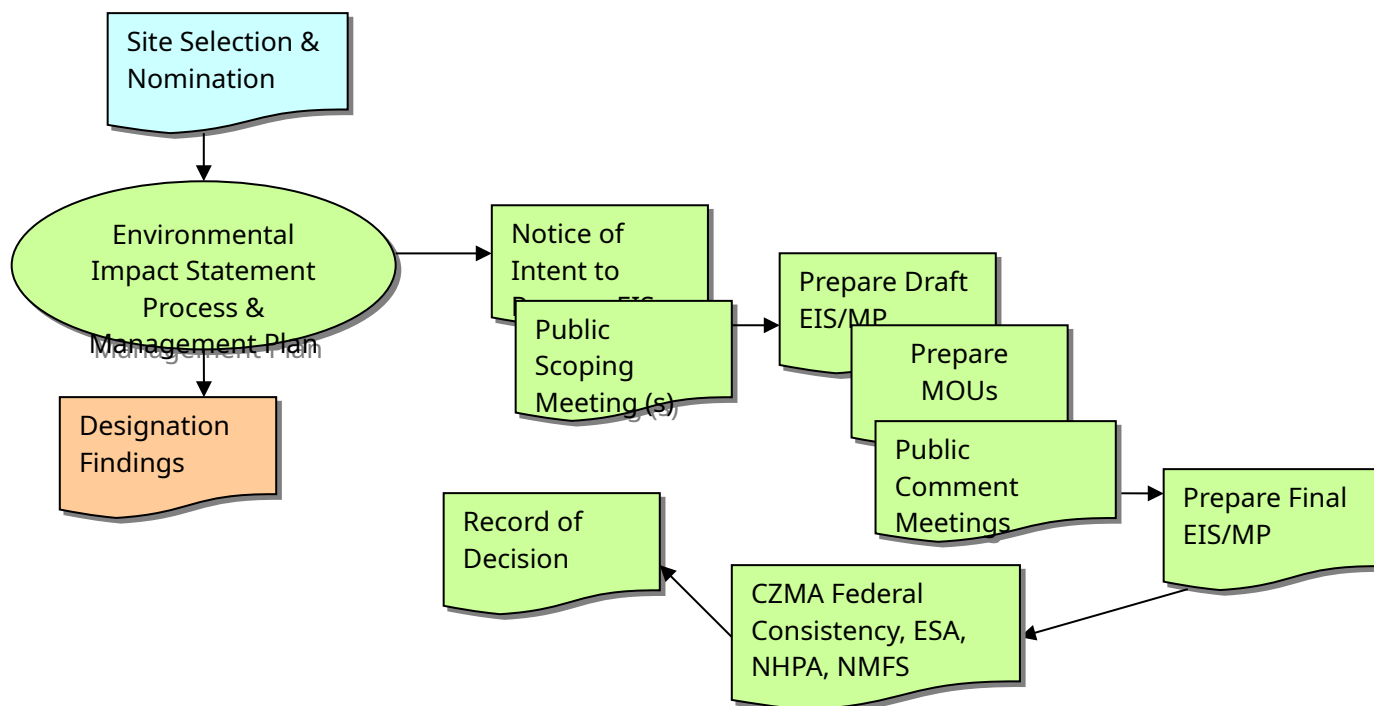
Site Selection & Nomination

Environmental Impact Statement Process & Management Plan

Designation Findings

Notice of Intent to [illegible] EIS

Public Scoping Meeting (s)

Prepare Draft EIS/MP

Prepare MOUs

Public Comment Meetings

Prepare Final EIS/MP

CZMA Federal Consistency, ESA, NHPA, NMFS

Record of Decision